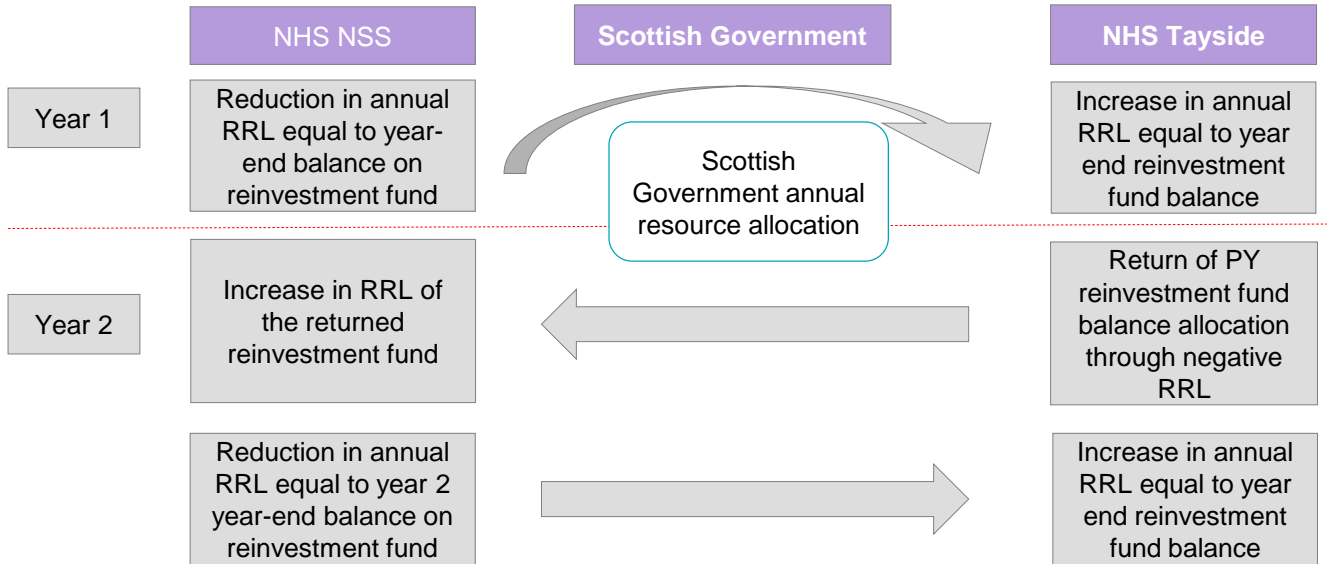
NHS NSS

Scottish Government

NHS Tayside

Year 1

Reduction in annual RRL equal to year-end balance on reinvestment fund

Scottish Government annual resource allocation

Increase in annual RRL equal to year end reinvestment fund balance

Year 2

Increase in RRL of the returned reinvestment fund

Return of PY reinvestment fund balance allocation through negative RRL

Reduction in annual RRL equal to year 2 year-end balance on reinvestment fund

Increase in annual RRL equal to year end reinvestment fund balance